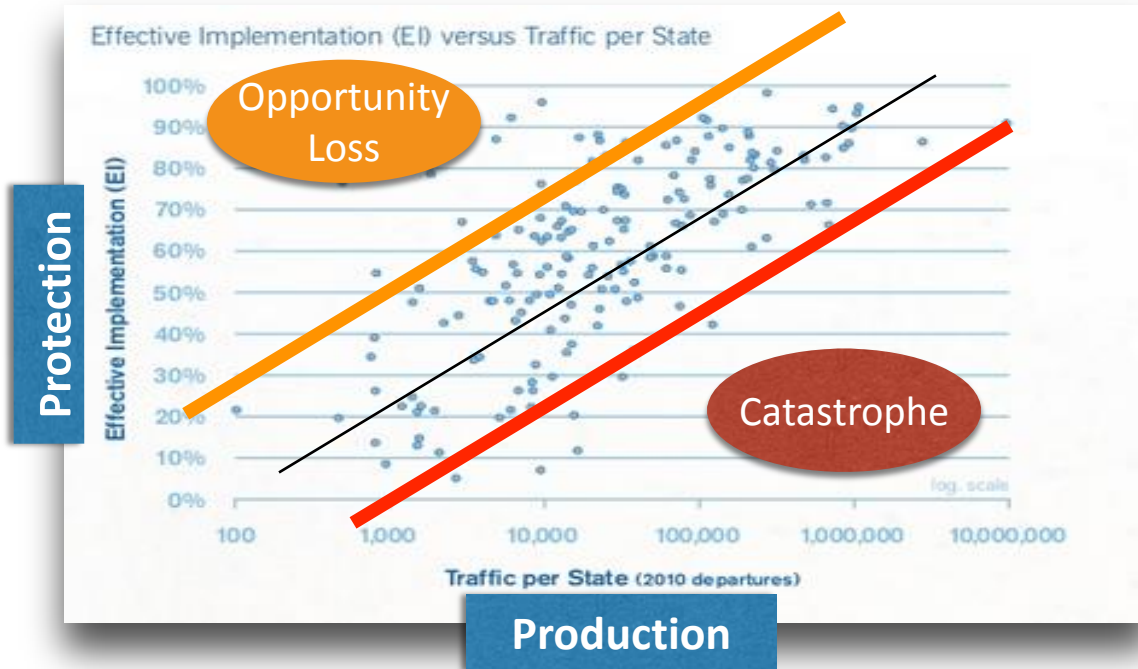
Effective Implementation (EI) versus Traffic per State

Opportunity Loss

Catastrophe

Protection

Effective Implementation (EI)

100%
90%
80%
70%
60%
50%
40%
30%
20%
10%
0%

log. scale

100
1,000
10,000
100,000
1,000,000
10,000,000

Traffic per State (2010 departures)

Production